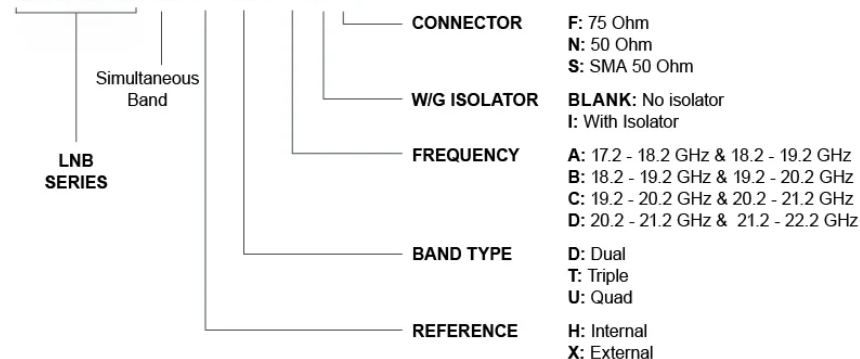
Simultaneous Band

LNB SERIES

CONNECTOR
F: 75 Ohm
N: 50 Ohm
S: SMA 50 Ohm

W/G ISOLATOR
BLANK: No isolator
I: With Isolator

FREQUENCY
A: 17.2 - 18.2 GHz & 18.2 - 19.2 GHz
B: 18.2 - 19.2 GHz & 19.2 - 20.2 GHz
C: 19.2 - 20.2 GHz & 20.2 - 21.2 GHz
D: 20.2 - 21.2 GHz & 21.2 - 22.2 GHz

BAND TYPE
D: Dual
T: Triple
U: Quad

REFERENCE
H: Internal
X: External